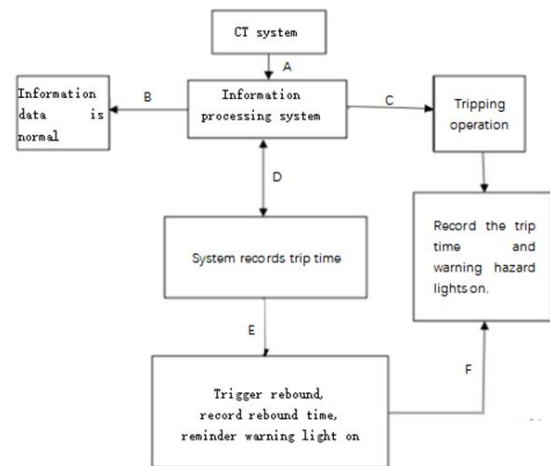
CT system

A

Information data is normal

B

Information processing system

C

Tripping opperation

D

System records trip time

Record the trip time and warning hazard lights on.

E

F

Trigger rebound, record rebound time, reminder warning light on